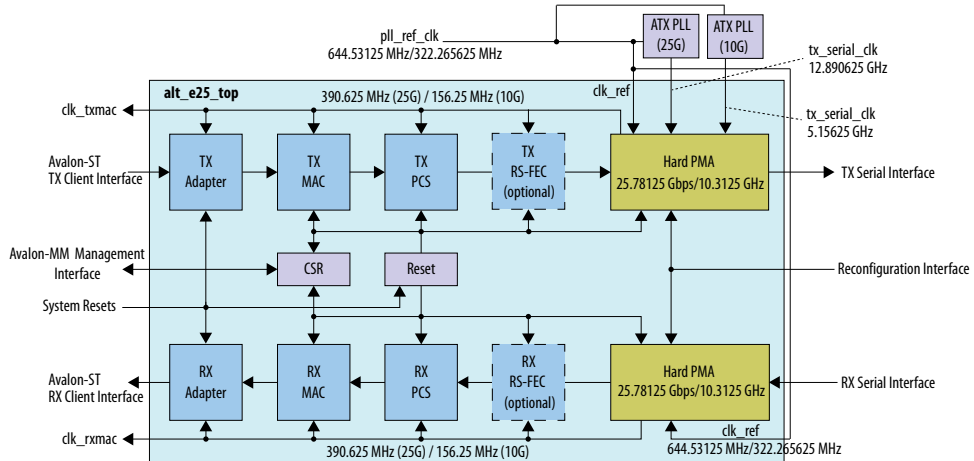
pll_ref_clk
644.53125 MHz/322.265625 MHz

ATX PLL (25G)

ATX PLL (10G)

tx_serial_clk
12.890625 GHz

tx_serial_clk
5.15625 GHz

alt_e25_top

clk_ref

390.625 MHz (25G) / 156.25 MHz (10G)

clk_txmac

Avalon-ST
TX Client Interface

TX Adapter

TX MAC

TX PCS

TX RS-FEC (optional)

Hard PMA
25.78125 Gbps/10.3125 GHz

TX Serial Interface

Avalon-MM Management Interface

CSR

Reset

Reconfiguration Interface

System Resets

Avalon-ST
RX Client Interface

RX Adapter

RX MAC

RX PCS

RX RS-FEC (optional)

Hard PMA
25.78125 Gbps/10.3125 GHz

RX Serial Interface

clk_rxmac

390.625 MHz (25G) / 156.25 MHz (10G)

clk_ref
644.53125 MHz/322.265625 MHz